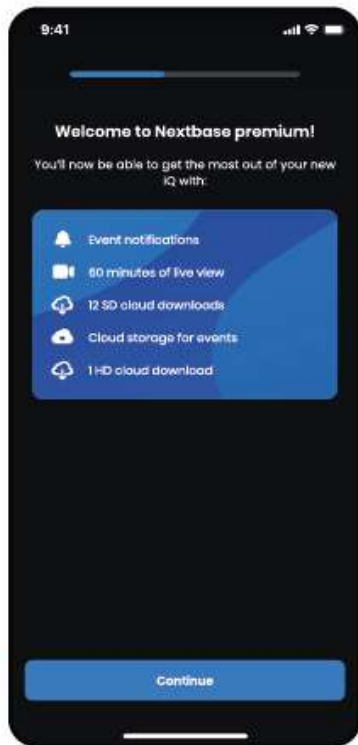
9:41

Welcome to Nextbase premium!

You'll now be able to get the most out of your new iQ with:

Event notifications

60 minutes of live view

12 SD cloud downloads

Cloud storage for events

1 HD cloud download

Continue